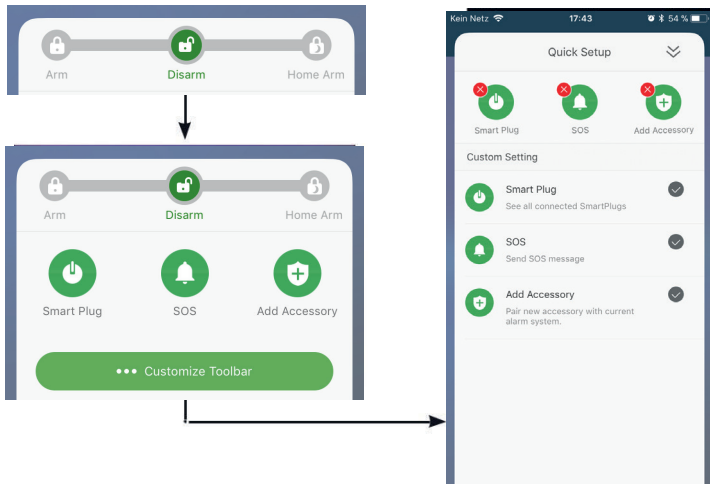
Arm
Disarm
Home Arm

Arm
Disarm
Home Arm

Smart Plug
SOS
Add Accessory

••• Customize Toolbar

Kein Netz
17:43
54 %

Quick Setup

Smart Plug
SOS
Add Accessory

Custom Setting

Smart Plug
See all connected SmartPlugs

SOS
Send SOS message

Add Accessory
Pair new accessory with current alarm system.